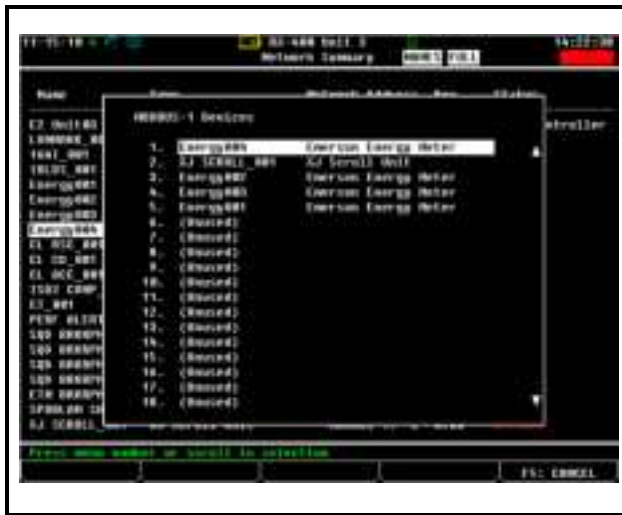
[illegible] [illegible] Unit 3 Network Summary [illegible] FULL 14:22:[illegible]

Name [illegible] Network Address Rev Status

MODBUS-1 Devices

1. Energy004 Emerson Energy Meter
2. XJ SCROLL 001 XJ Scroll Unit
3. Energy002 Emerson Energy Meter
4. Energy003 Emerson Energy Meter
5. Energy001 Emerson Energy Meter
6. (Unused)
7. (Unused)
8. (Unused)
9. (Unused)
10. (Unused)
11. (Unused)
12. (Unused)
13. (Unused)
14. (Unused)
15. (Unused)
16. (Unused)
17. (Unused)
18. (Unused)

ntroller

E2 Unit03
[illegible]
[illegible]
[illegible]
Energy001
Energy002
Energy003
Energy004
CL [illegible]
CL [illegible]
CL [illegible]
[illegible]
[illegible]
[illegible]
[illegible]
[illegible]
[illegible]
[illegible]
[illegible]
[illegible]
XJ SCROLL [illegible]

Press menu number or scroll to selection

F5: CANCEL